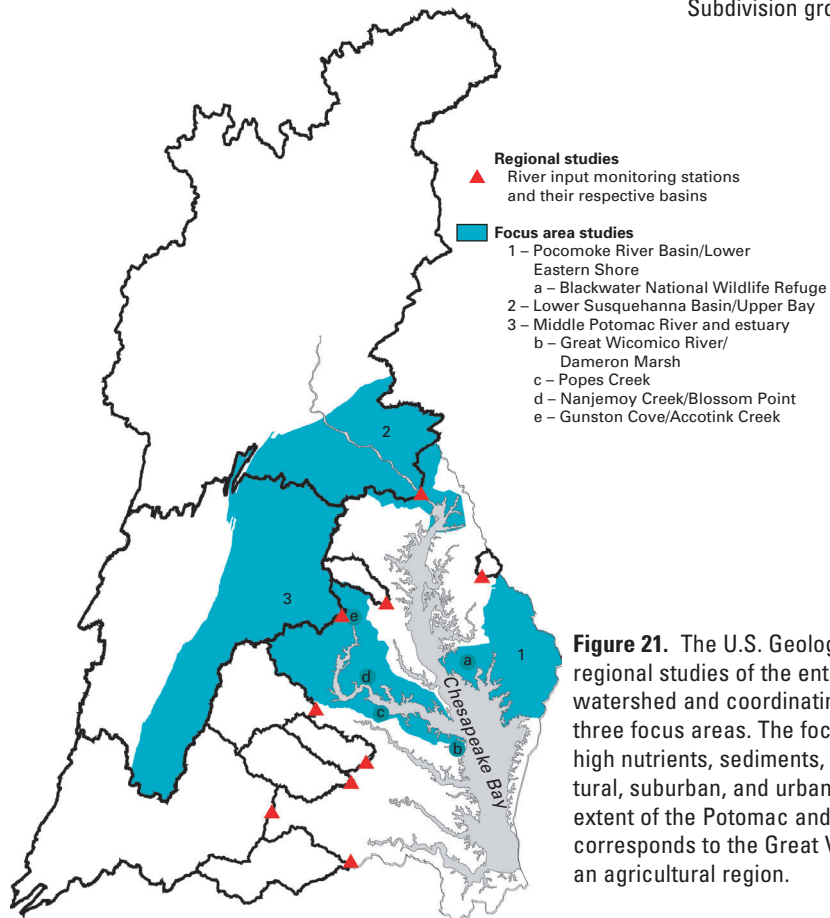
Subdivision gro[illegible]

Regional studies
River input monitoring stations and their respective basins

Focus area studies
1 – Pocomoke River Basin/Lower Eastern Shore
a – Blackwater National Wildlife Refuge
2 – Lower Susquehanna Basin/Upper Bay
3 – Middle Potomac River and estuary
b – Great Wicomico River/ Dameron Marsh
c – Popes Creek
d – Nanjemoy Creek/Blossom Point
e – Gunston Cove/Accotink Creek

2

3

e

d

c

b

a

1

Chesapeake Bay

**Figure 21.** The U.S. Geolog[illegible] regional studies of the ent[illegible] watershed and coordinatin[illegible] three focus areas. The foc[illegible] high nutrients, sediments, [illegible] tural, suburban, and urban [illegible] extent of the Potomac and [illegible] corresponds to the Great V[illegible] an agricultural region.